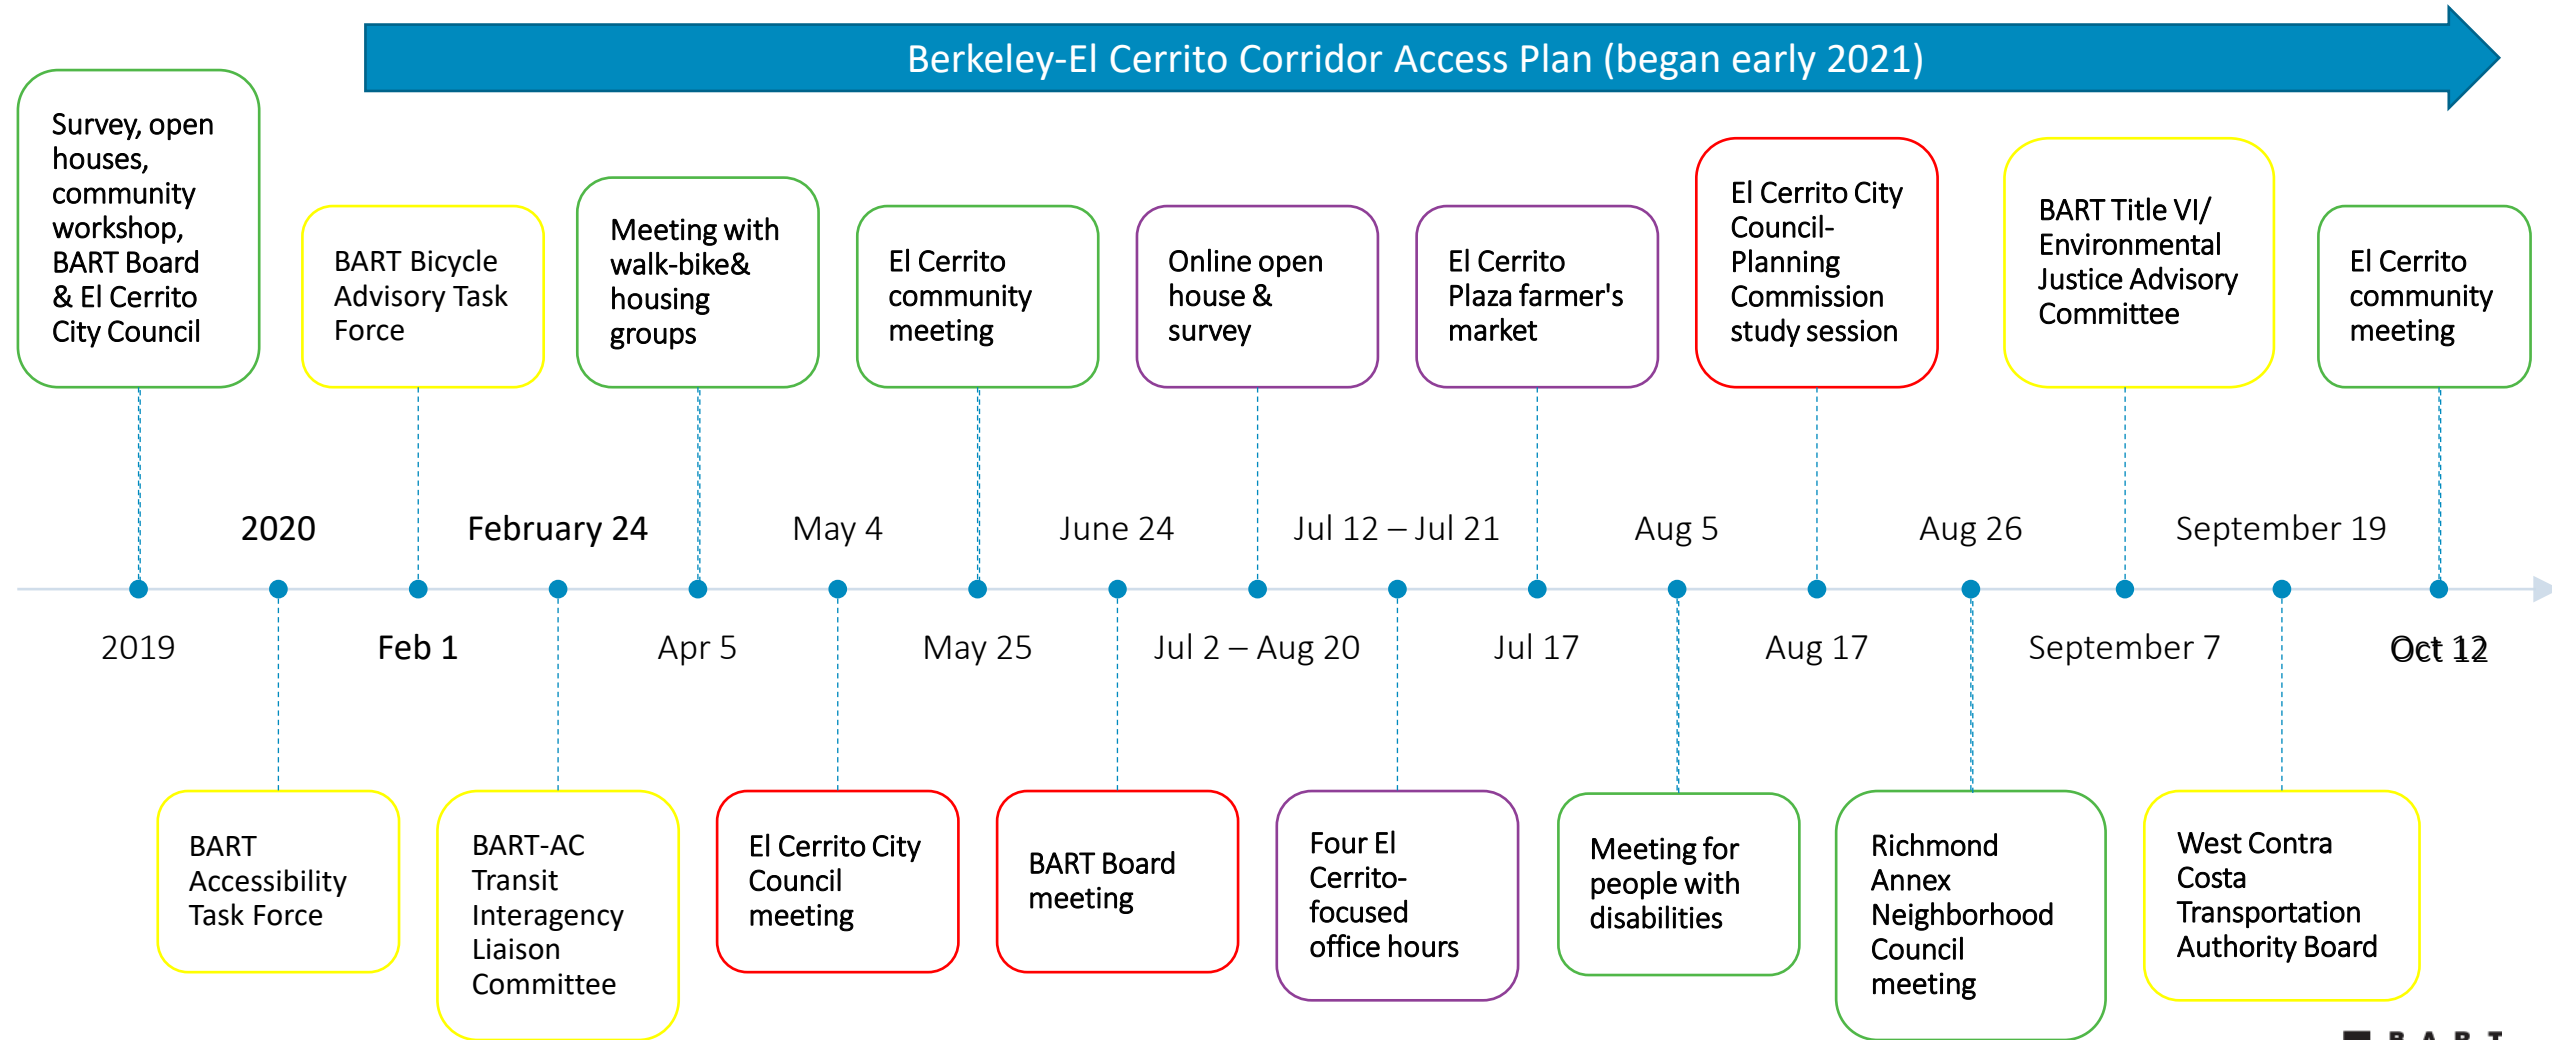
Berkeley-El Cerrito Corridor Access Plan (began early 2021)

Survey, open houses, community workshop, BART Board & El Cerrito City Council

BART Bicycle Advisory Task Force

Meeting with walk-bike& housing groups

El Cerrito community meeting

Online open house & survey

El Cerrito Plaza farmer's market

El Cerrito City Council- Planning Commission study session

BART Title VI/ Environmental Justice Advisory Committee

El Cerrito community meeting

2020

February 24

May 4

June 24

Jul 12 – Jul 21

Aug 5

Aug 26

September 19

2019

Feb 1

Apr 5

May 25

Jul 2 – Aug 20

Jul 17

Aug 17

September 7

Oct 12

BART Accessibility Task Force

BART-AC Transit Interagency Liaison Committee

El Cerrito City Council meeting

BART Board meeting

Four El Cerrito-focused office hours

Meeting for people with disabilities

Richmond Annex Neighborhood Council meeting

West Contra Costa Transportation Authority Board